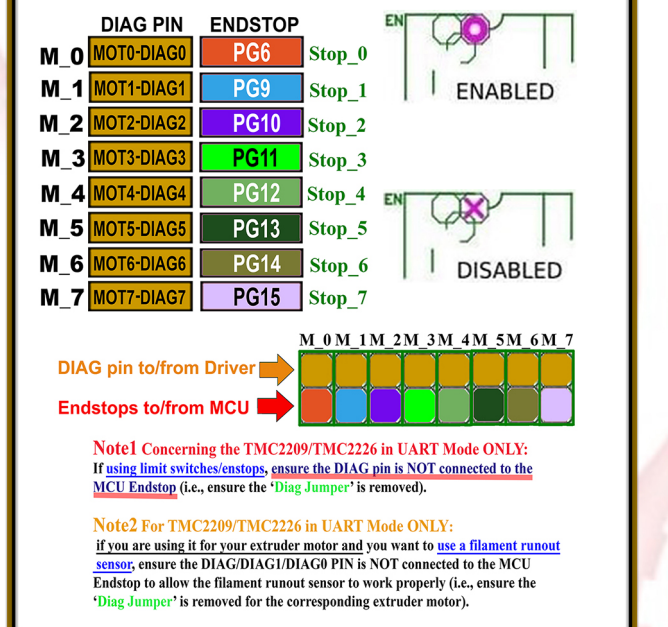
| | DIAG PIN | ENDSTOP | |
|---|---|---|---|
| M_0 | MOT0-DIAG0 | PG6 | Stop_0 |
| M_1 | MOT1-DIAG1 | PG9 | Stop_1 |
| M_2 | MOT2-DIAG2 | PG10 | Stop_2 |
| M_3 | MOT3-DIAG3 | PG11 | Stop_3 |
| M_4 | MOT4-DIAG4 | PG12 | Stop_4 |
| M_5 | MOT5-DIAG5 | PG13 | Stop_5 |
| M_6 | MOT6-DIAG6 | PG14 | Stop_6 |
| M_7 | MOT7-DIAG7 | PG15 | Stop_7 |

EN
ENABLED

EN
DISABLED

M_0 M_1 M_2 M_3 M_4 M_5 M_6 M_7

DIAG pin to/from Driver

Endstops to/from MCU

Note1 Concerning the TMC2209/TMC2226 in UART Mode ONLY:
If using limit switches/enstops, ensure the DIAG pin is NOT connected to the MCU Endstop (i.e., ensure the 'Diag Jumper' is removed).

Note2 For TMC2209/TMC2226 in UART Mode ONLY:
if you are using it for your extruder motor and you want to use a filament runout sensor, ensure the DIAG/DIAG1/DIAG0 PIN is NOT connected to the MCU Endstop to allow the filament runout sensor to work properly (i.e., ensure the 'Diag Jumper' is removed for the corresponding extruder motor).